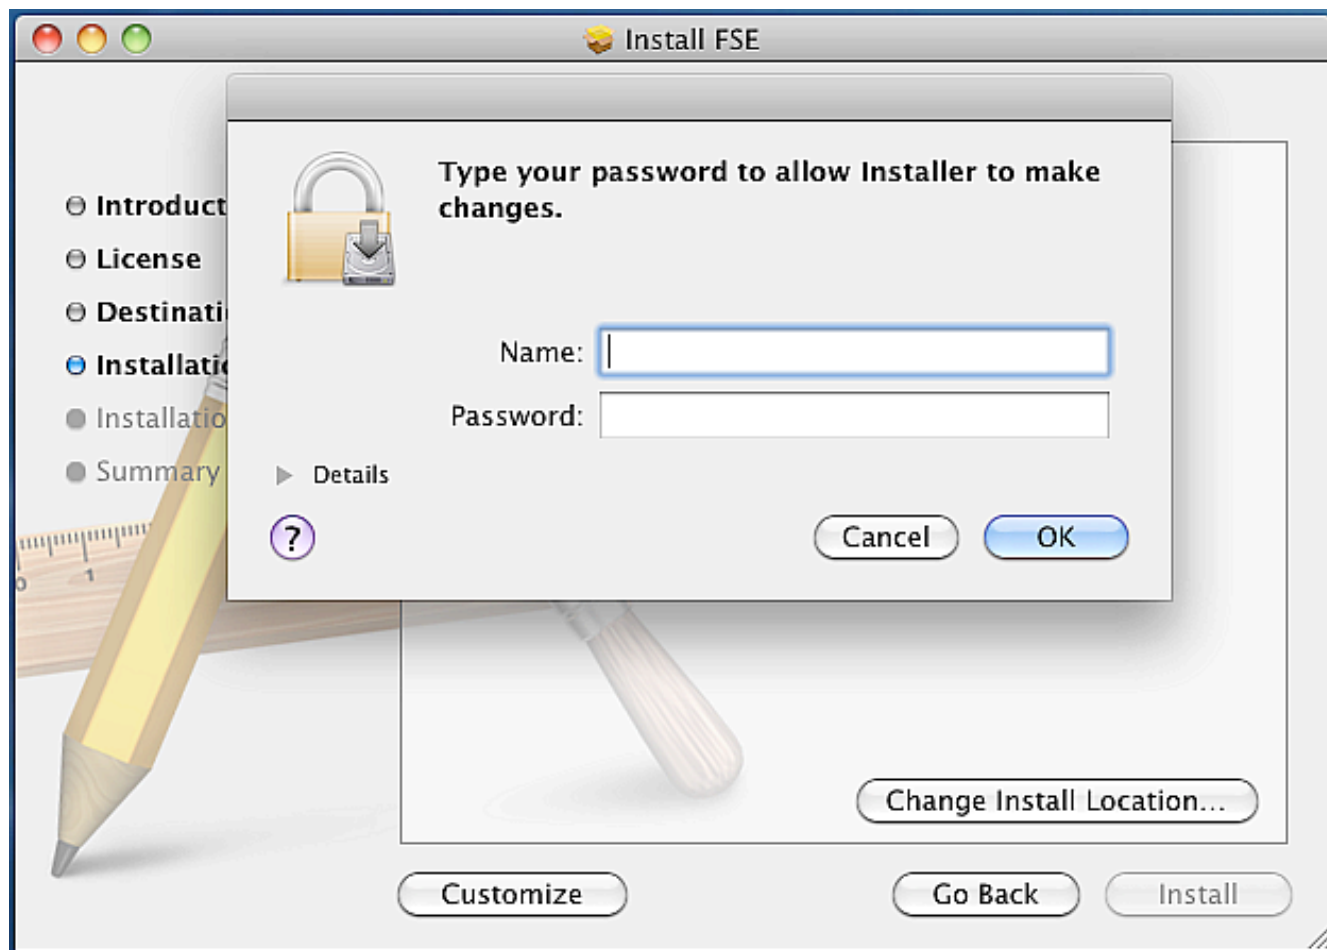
Install FSE

Introduct
License
Destinati
Installati
Installatio
Summary

Type your password to allow Installer to make changes.

Name:
Password:

Details

?

Cancel
OK

0 1

Change Install Location...

Customize
Go Back
Install